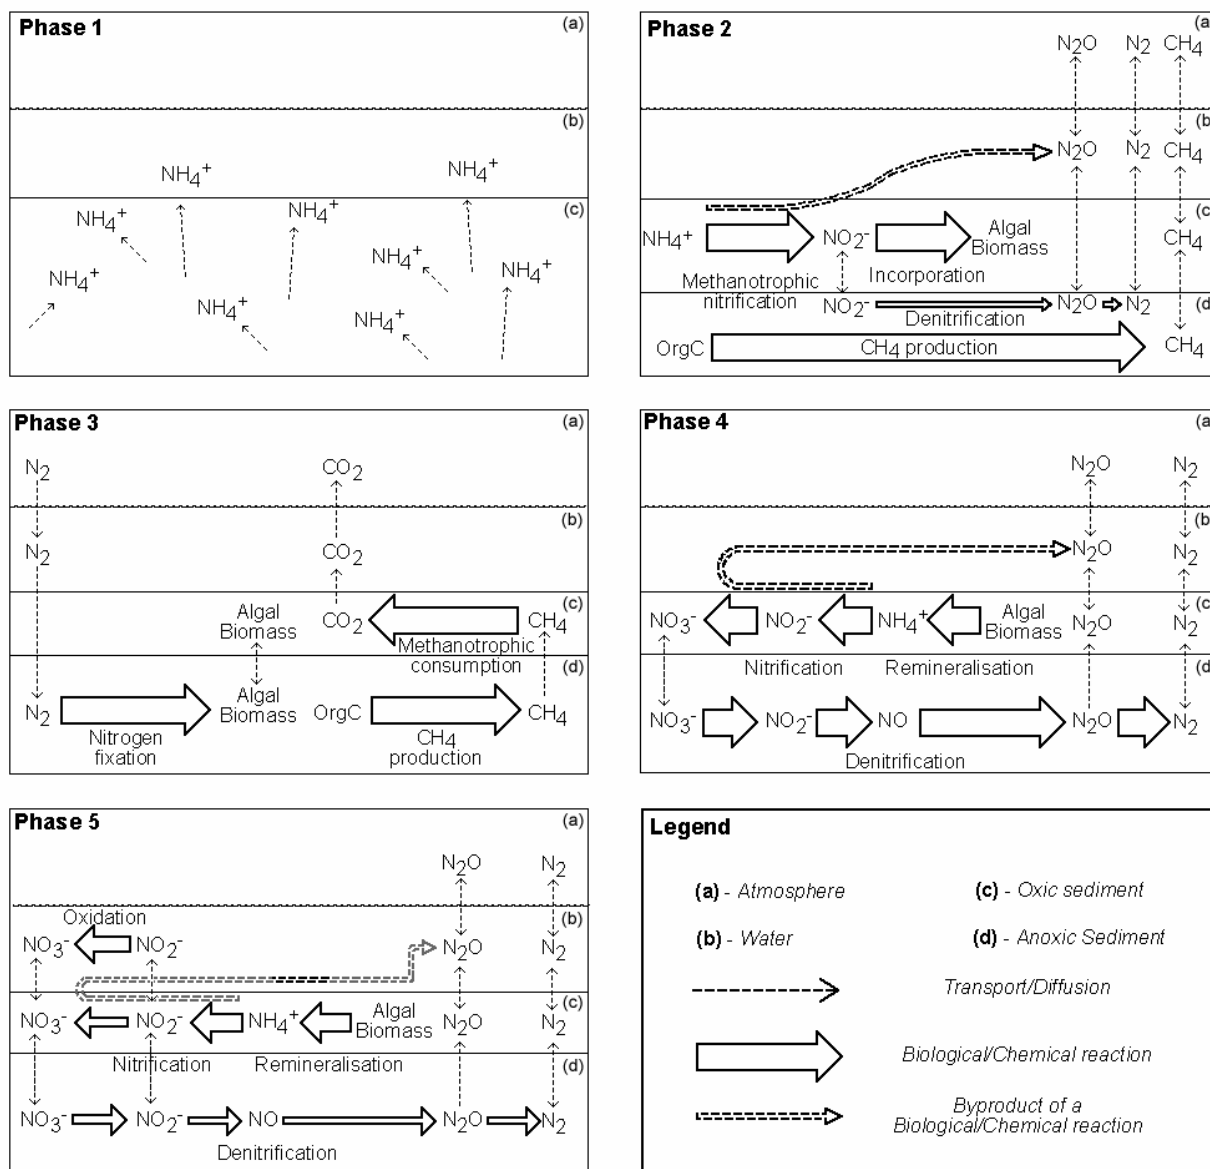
**Phase 1**
(a)
(b)
$NH_4^+$ $NH_4^+$
(c)
$NH_4^+$ $NH_4^+$ $NH_4^+$ $NH_4^+$ $NH_4^+$ $NH_4^+$ $NH_4^+$

**Phase 2**
(a
$N_2O$ $N_2$ $CH_4$
(b
$N_2O$ $N_2$ $CH_4$
(c
$NH_4^+$ $NO_2^-$ Algal Biomass $CH_4$
Methanotrophic nitrification
Incorporation
(d
$NO_2^-$ Denitrification $N_2O$ $N_2$
OrgC $CH_4$ production $CH_4$

**Phase 3**
(a)
$N_2$ $CO_2$
(b)
$N_2$ $CO_2$
(c)
Algal Biomass $CO_2$ $CH_4$
Methanotrophic consumption
(d)
$N_2$ Nitrogen fixation Algal Biomass OrgC $CH_4$ production $CH_4$

**Phase 4**
(a
$N_2O$ $N_2$
(b
$N_2O$ $N_2$
(c
$NO_3^-$ $NO_2^-$ $NH_4^+$ Algal Biomass $N_2O$ $N_2$
Nitrification Remineralisation
(d
$NO_3^-$ $NO_2^-$ NO $N_2O$ $N_2$
Denitrification

**Phase 5**
(a)
$N_2O$ $N_2$
Oxidation
(b)
$NO_3^-$ $NO_2^-$ $N_2O$ $N_2$
(c)
$NO_3^-$ $NO_2^-$ $NH_4^+$ Algal Biomass $N_2O$ $N_2$
Nitrification Remineralisation
(d)
$NO_3^-$ $NO_2^-$ NO $N_2O$ $N_2$
Denitrification

**Legend**
(a) - Atmosphere
(c) - Oxic sediment
(b) - Water
(d) - Anoxic Sediment
Transport/Diffusion
Biological/Chemical reaction
Byproduct of a Biological/Chemical reaction